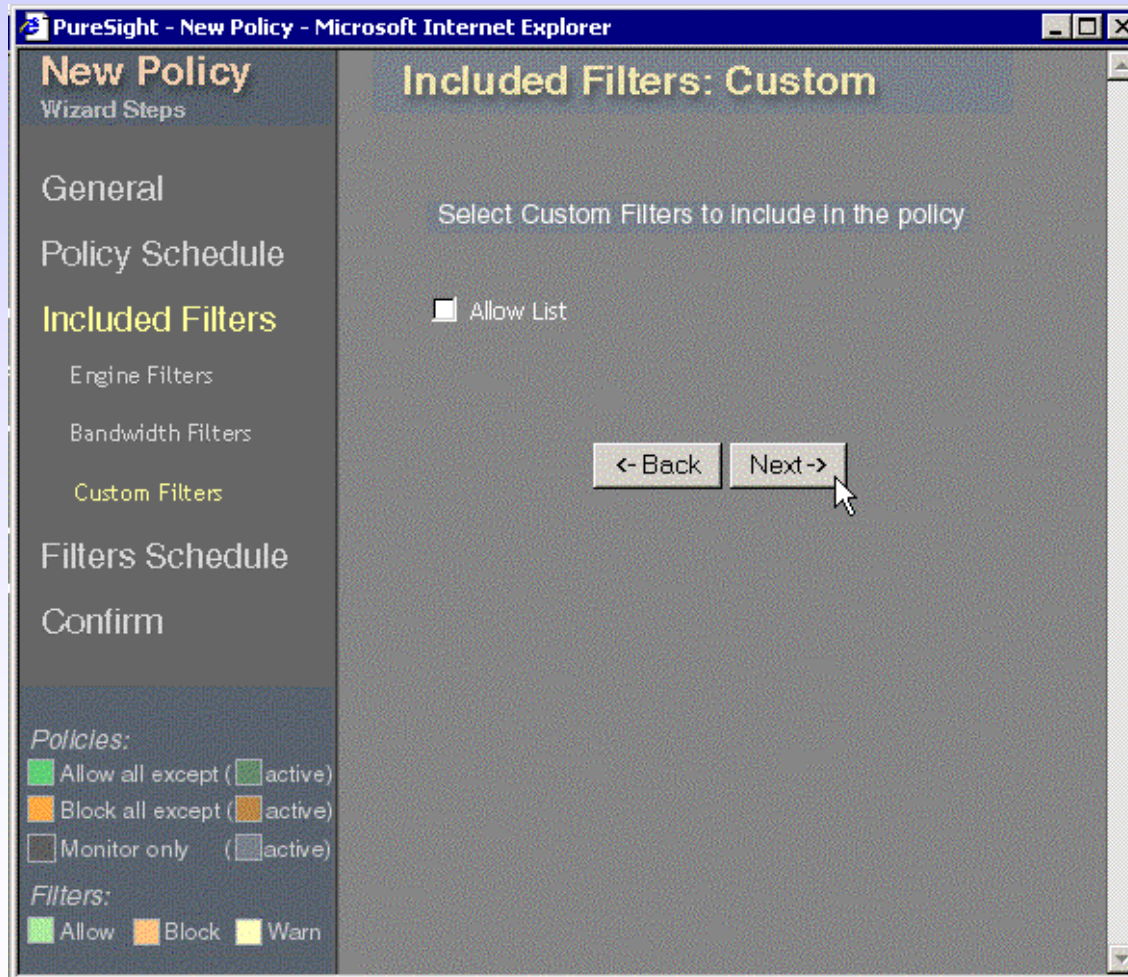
PureSight - New Policy - Microsoft Internet Explorer

New Policy
Wizard Steps

General
Policy Schedule
Included Filters
Engine Filters
Bandwidth Filters
Custom Filters
Filters Schedule
Confirm

Policies:
Allow all except ( active)
Block all except ( active)
Monitor only ( active)

Filters:
Allow Block Warn

Included Filters: Custom

Select Custom Filters to include in the policy

Allow List

<- Back Next ->